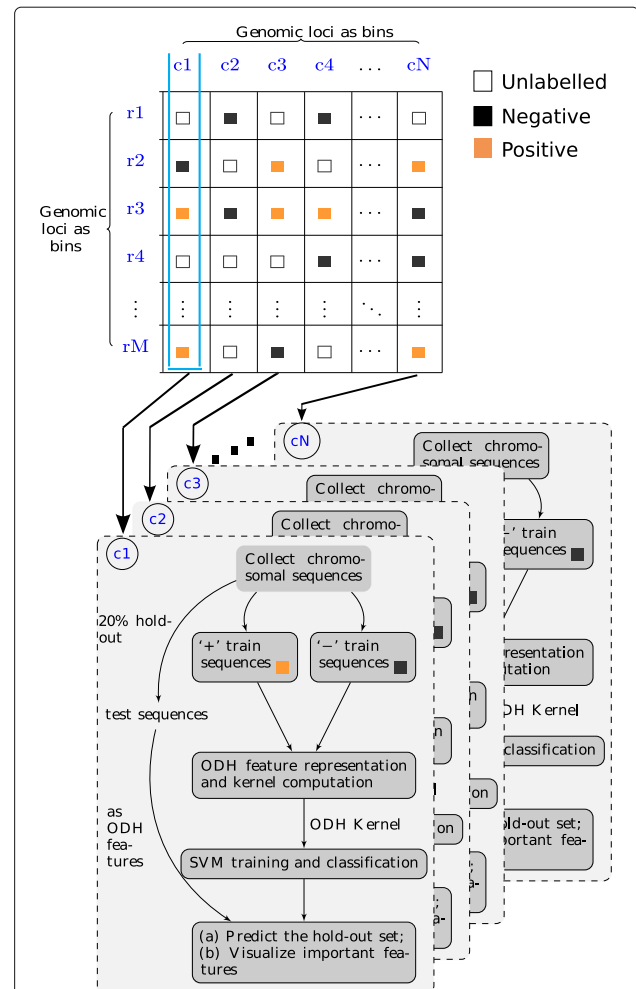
Genomic loci as bins

| | c1 | c2 | c3 | c4 | ... | cN |
|---|---|---|---|---|---|---|
| r1 | □ | ■ | □ | ■ | ... | □ |
| r2 | ■ | □ | ■ | □ | ... | ■ |
| r3 | ■ | ■ | ■ | ■ | ... | ■ |
| r4 | □ | □ | □ | ■ | ... | ■ |
| ⋮ | ⋮ | ⋮ | ⋮ | ⋮ | ⋱ | ⋮ |
| rM | ■ | □ | ■ | □ | ... | ■ |

Genomic loci as bins

Unlabelled
Negative
Positive

cN
Collect chromosomal sequences
'−' train sequences
representation
tation
DH Kernel
classification
old-out set; portant fea-

c3
Collect chromo-

c2
Collect chromo-

c1
Collect chromosomal sequences

20% hold-out

'+' train sequences

'−' train sequences

test sequences

as ODH features

ODH feature representation and kernel computation

ODH Kernel

SVM training and classification

(a) Predict the hold-out set; (b) Visualize important features